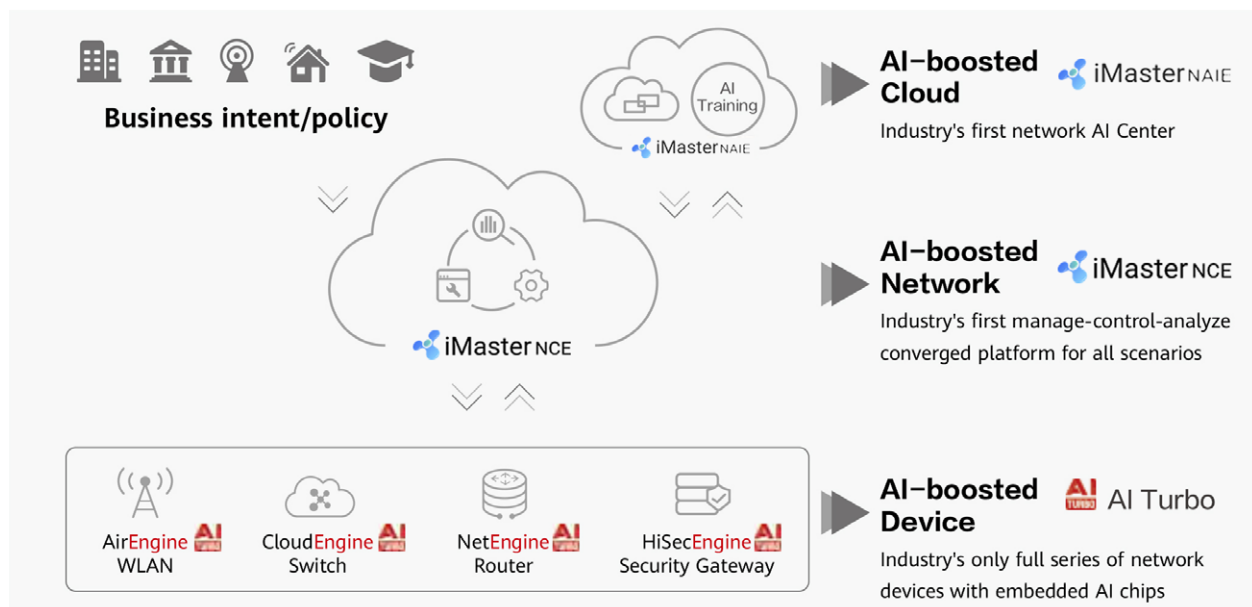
Business intent/policy

AI Training

iMaster NAIE

iMaster NCE

AI-boosted Cloud

iMaster NAIE

Industry's first network AI Center

AI-boosted Network

iMaster NCE

Industry's first manage-control-analyze converged platform for all scenarios

AirEngine AI WLAN

CloudEngine AI Switch

NetEngine AI Router

HiSecEngine AI Security Gateway

AI-boosted Device

AI Turbo

Industry's only full series of network devices with embedded AI chips